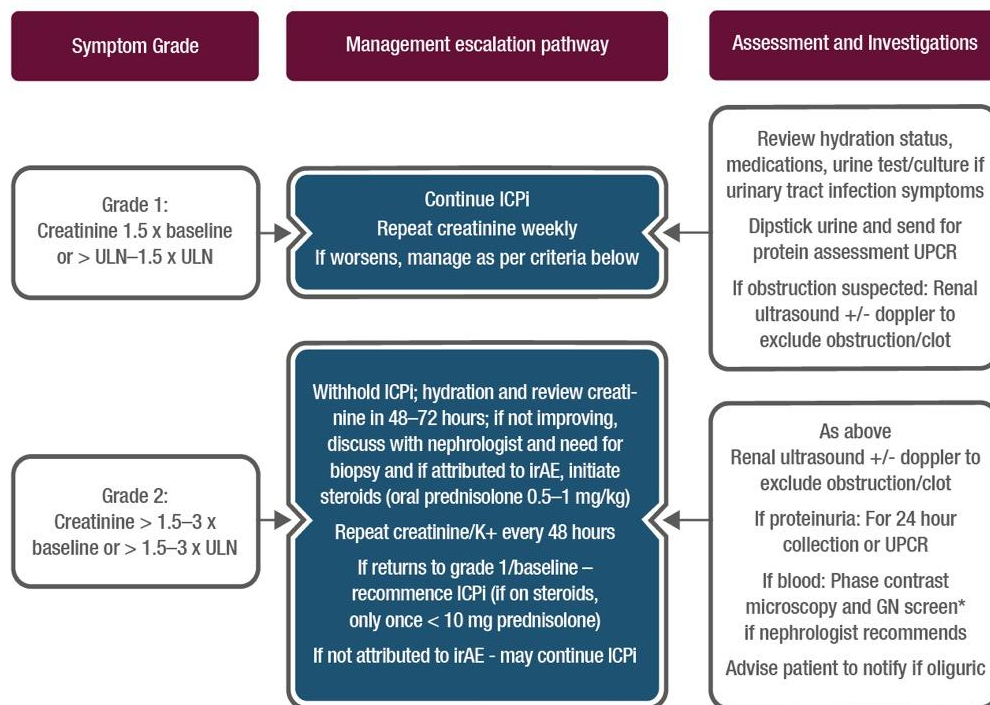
Symptom Grade

Management escalation pathway

Assessment and Investigations

Grade 1:
Creatinine 1.5 x baseline or > ULN–1.5 x ULN

Continue ICPi
Repeat creatinine weekly
If worsens, manage as per criteria below

Review hydration status, medications, urine test/culture if urinary tract infection symptoms

Dipstick urine and send for protein assessment UPCR

If obstruction suspected: Renal ultrasound +/- doppler to exclude obstruction/clot

Grade 2:
Creatinine > 1.5–3 x baseline or > 1.5–3 x ULN

Withhold ICPi; hydration and review creatinine in 48–72 hours; if not improving, discuss with nephrologist and need for biopsy and if attributed to irAE, initiate steroids (oral prednisolone 0.5–1 mg/kg)

Repeat creatinine/K+ every 48 hours

If returns to grade 1/baseline – recommence ICPi (if on steroids, only once < 10 mg prednisolone)

If not attributed to irAE - may continue ICPi

As above
Renal ultrasound +/- doppler to exclude obstruction/clot

If proteinuria: For 24 hour collection or UPCR

If blood: Phase contrast microscopy and GN screen* if nephrologist recommends

Advise patient to notify if oliguric